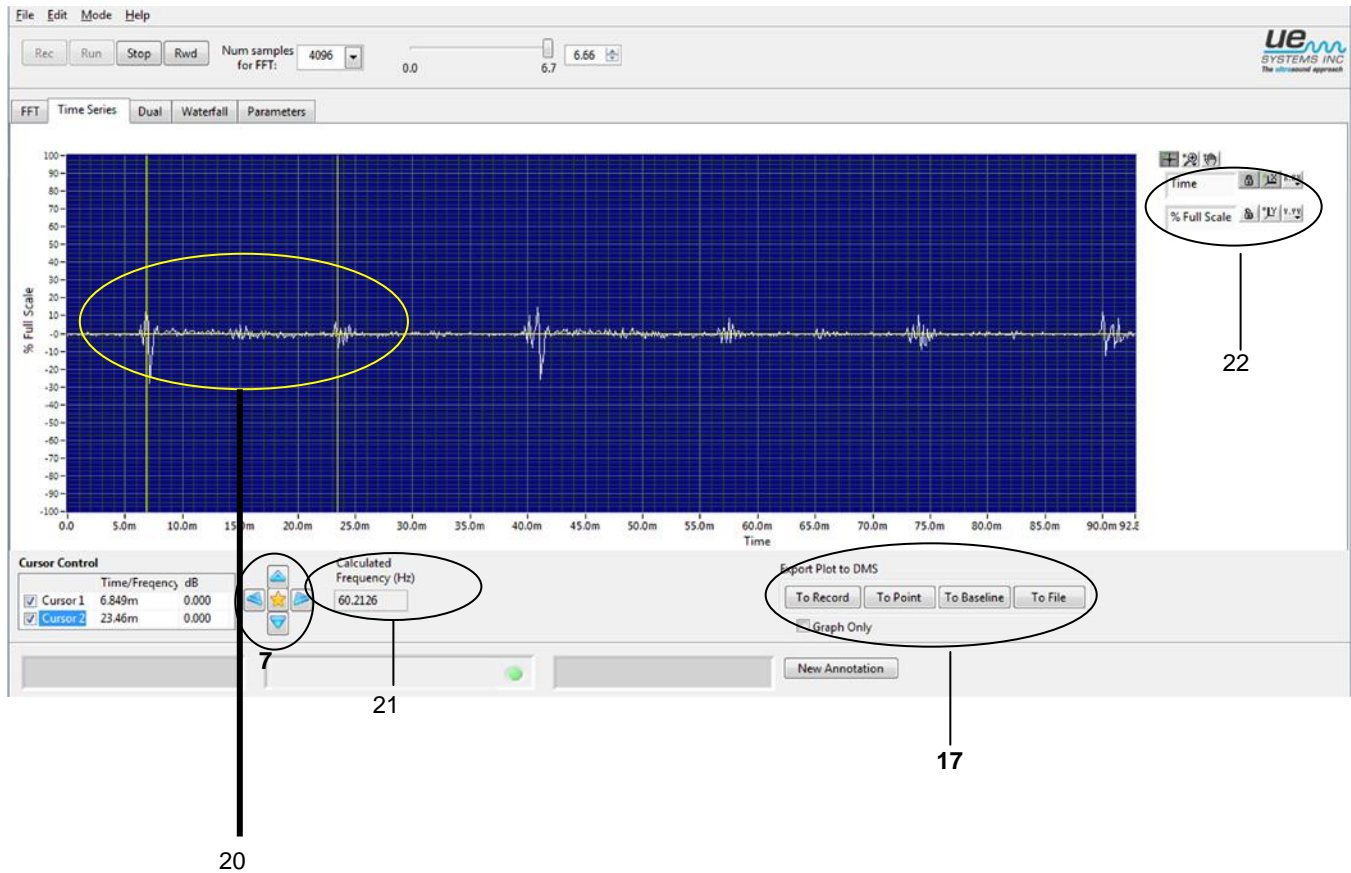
File Edit Mode Help

Rec Run Stop Rwd Num samples for FFT: 4096

0.0 6.7 6.66

UE SYSTEMS INC The ultrasound approach

FFT Time Series Dual Waterfall Parameters

100
90
80
70
60
50
40
30
20
10
0
-10
-20
-30
-40
-50
-60
-70
-80
-90
-100

% Full Scale

0.0 5.0m 10.0m 15.0m 20.0m 25.0m 30.0m 35.0m 40.0m 45.0m 50.0m 55.0m 60.0m 65.0m 70.0m 75.0m 80.0m 85.0m 90.0m 92.8

Time

Time

% Full Scale

22

Cursor Control

| | Time/Freqency | dB |
|---|---|---|
| Cursor 1 | 6.849m | 0.000 |
| Cursor 2 | 23.46m | 0.000 |

Calculated Frequency (Hz)

60.2126

Export Plot to DMS

To Record To Point To Baseline To File

Graph Only

7

New Annotation

21

17

20